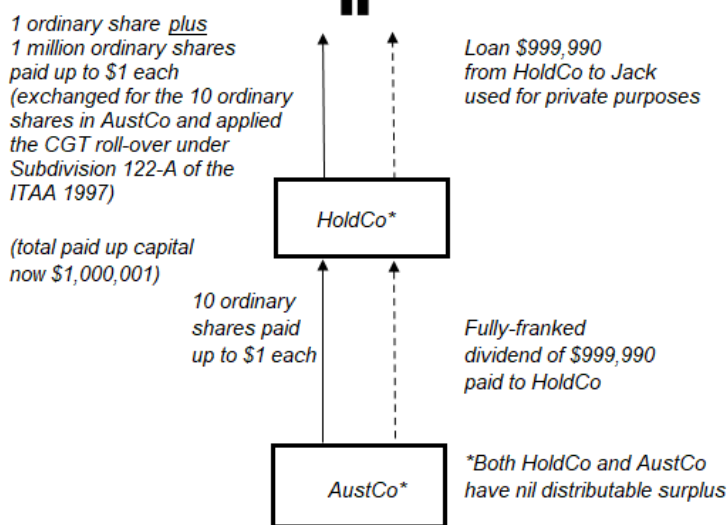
1 ordinary share plus 1 million ordinary shares paid up to $1 each (exchanged for the 10 ordinary shares in AustCo and applied the CGT roll-over under Subdivision 122-A of the ITAA 1997)

(total paid up capital now $1,000,001)

Loan $999,990 from HoldCo to Jack used for private purposes

HoldCo*

10 ordinary shares paid up to $1 each

Fully-franked dividend of $999,990 paid to HoldCo

AustCo*

*Both HoldCo and AustCo have nil distributable surplus